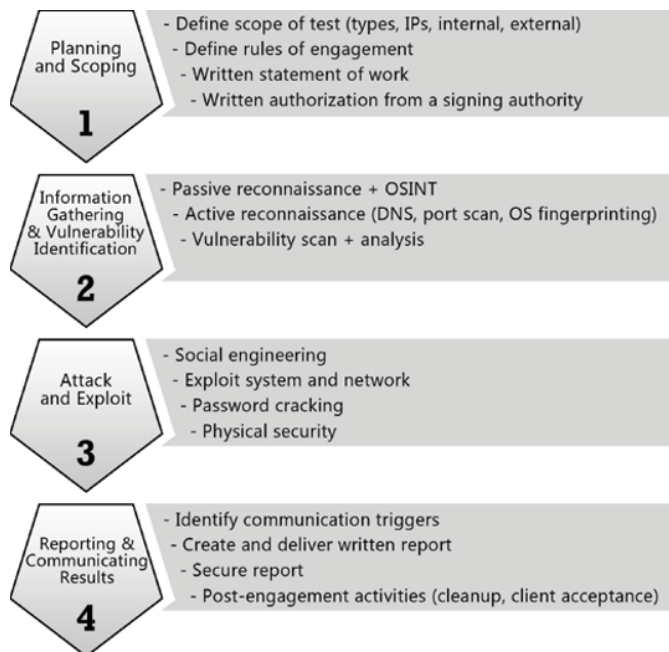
Planning and Scoping

1

- Define scope of test (types, IPs, internal, external)
- Define rules of engagement
- Written statement of work
- Written authorization from a signing authority

Information Gathering & Vulnerability Identification

2

- Passive reconnaissance + OSINT
- Active reconnaissance (DNS, port scan, OS fingerprinting)
- Vulnerability scan + analysis

Attack and Exploit

3

- Social engineering
- Exploit system and network
- Password cracking
- Physical security

Reporting & Communicating Results

4

- Identify communication triggers
- Create and deliver written report
- Secure report
- Post-engagement activities (cleanup, client acceptance)